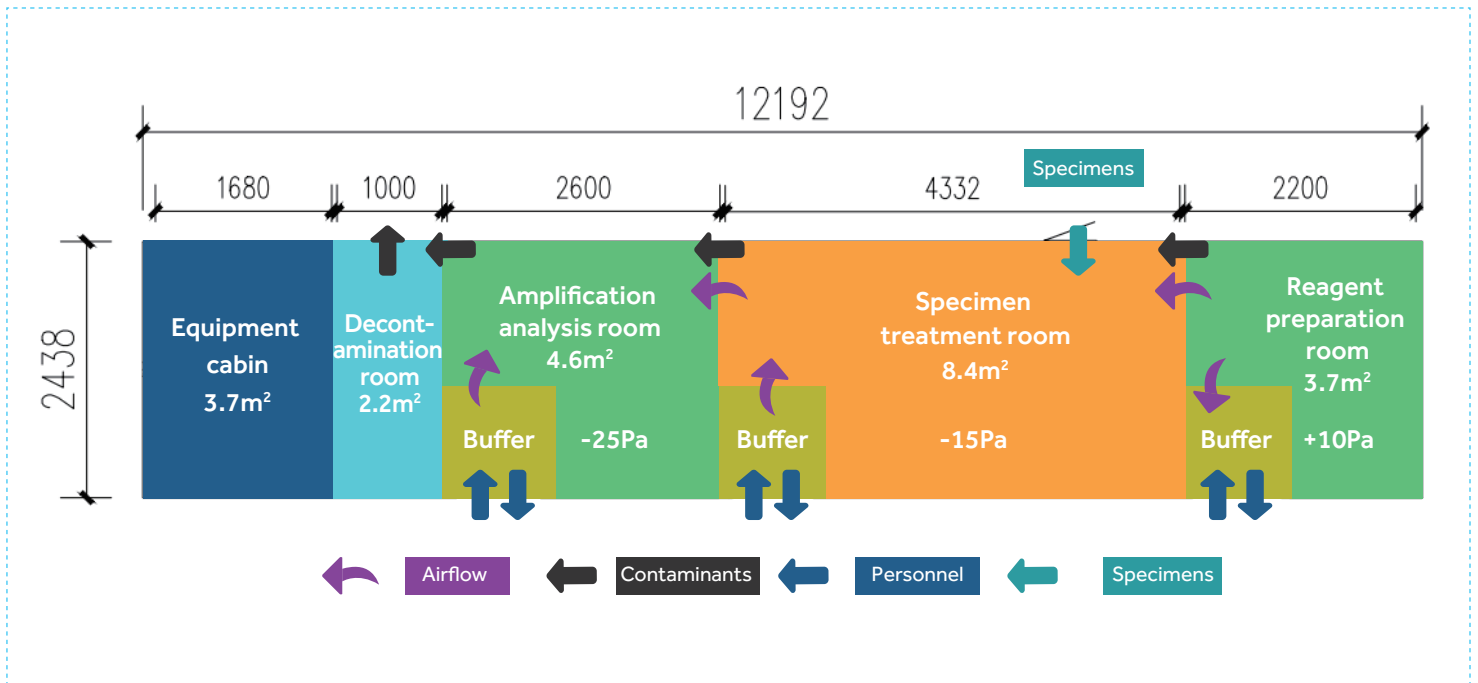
12192

1680 1000 2600 4332 2200

Specimens

2438

Equipment cabin 3.7m²

Decontamination room 2.2m²

Amplification analysis room 4.6m²

Buffer

-25Pa

Specimen treatment room 8.4m²

Buffer

-15Pa

Reagent preparation room 3.7m²

Buffer

+10Pa

Airflow Contaminants Personnel Specimens